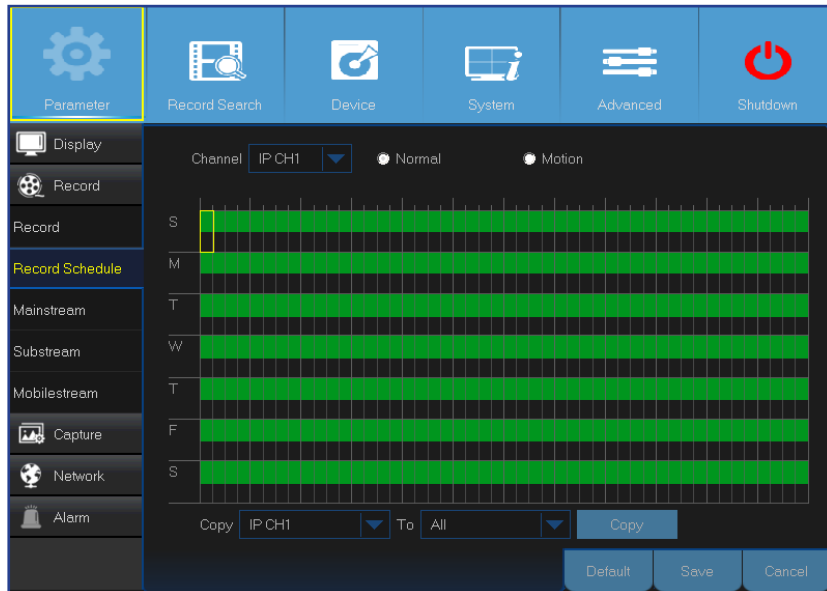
Parameter
Record Search
Device
System
Advanced
Shutdown

Display
Record
Record
Record Schedule
Mainstream
Substream
Mobilestream
Capture
Network
Alarm

Channel IP CH1
Normal
Motion

S
M
T
W
T
F
S

Copy IP CH1 To All Copy

Default
Save
Cancel